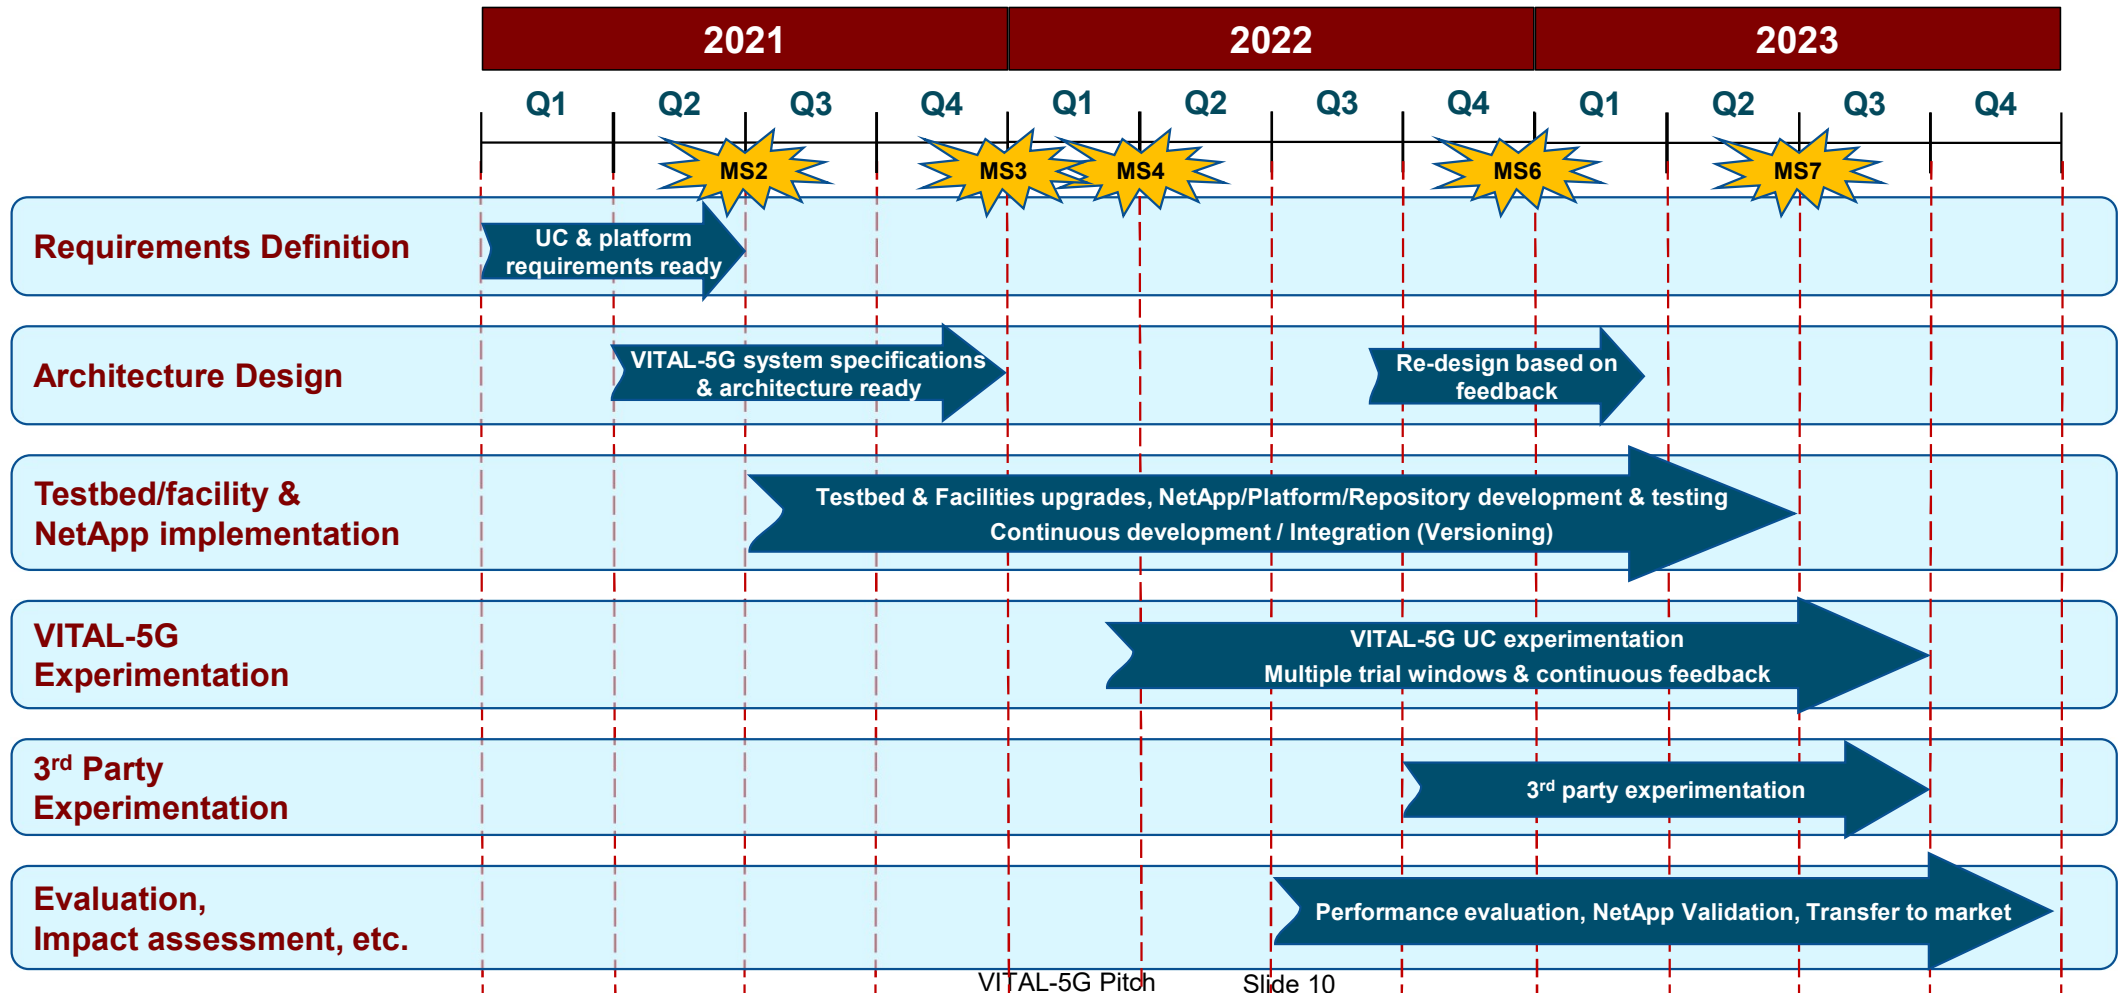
| 2021 | | | | 2022 | | | | 2023 | | | |
|---|---|---|---|---|---|---|---|---|---|---|---|
| Q1 | Q2 | Q3 | Q4 | Q1 | Q2 | Q3 | Q4 | Q1 | Q2 | Q3 | Q4 |

MS2 MS3 MS4 MS6 MS7

Requirements Definition
UC & platform requirements ready

Architecture Design
VITAL-5G system specifications & architecture ready
Re-design based on feedback

Testbed/facility & NetApp implementation
Testbed & Facilities upgrades, NetApp/Platform/Repository development & testing
Continuous development / Integration (Versioning)

VITAL-5G Experimentation
VITAL-5G UC experimentation
Multiple trial windows & continuous feedback

3$^{rd}$ Party Experimentation
3$^{rd}$ party experimentation

Evaluation, Impact assessment, etc.
Performance evaluation, NetApp Validation, Transfer to market

VITAL-5G Pitch Slide 10